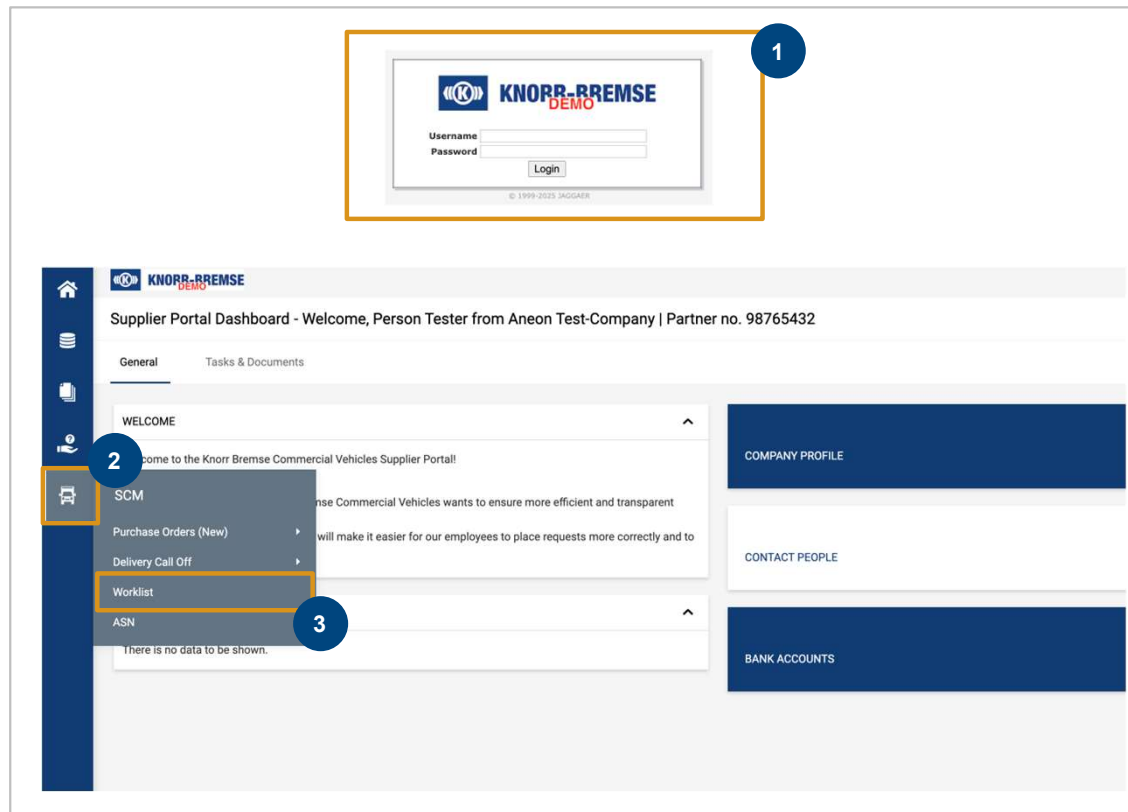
1

KNORR-BREMSE
DEMO

Username
Password
Login

© 1999-2025 JAGGAER

KNORR-BREMSE
DEMO

Supplier Portal Dashboard - Welcome, Person Tester from Aneon Test-Company | Partner no. 98765432

General
Tasks & Documents

WELCOME

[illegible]come to the Knorr Bremse Commercial Vehicles Supplier Portal!

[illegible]nse Commercial Vehicles wants to ensure more efficient and transparent

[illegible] will make it easier for our employees to place requests more correctly and to

2

SCM
Purchase Orders (New)
Delivery Call Off
Worklist
ASN

3

There is no data to be shown.

COMPANY PROFILE

CONTACT PEOPLE

BANK ACCOUNTS